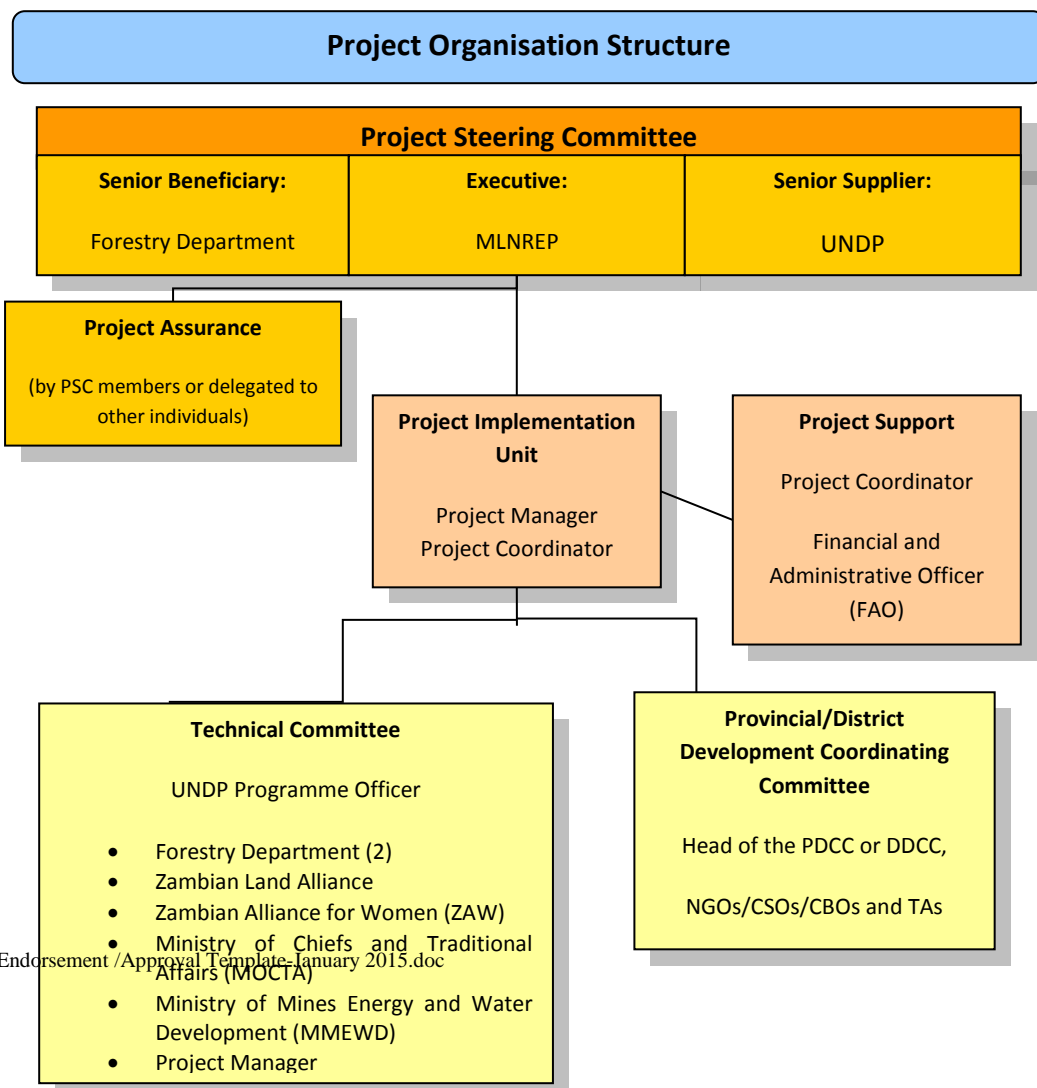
Project Organisation Structure

Project Steering Committee

Senior Beneficiary:

Forestry Department

Executive:

MLNREP

Senior Supplier:

UNDP

Project Assurance

(by PSC members or delegated to other individuals)

Project Implementation Unit

Project Manager
Project Coordinator

Project Support

Project Coordinator

Financial and Administrative Officer (FAO)

Technical Committee

UNDP Programme Officer

- Forestry Department (2)
- Zambian Land Alliance
- Zambian Alliance for Women (ZAW)
- Ministry of Chiefs and Traditional Affairs (MOCTA)
- Ministry of Mines Energy and Water Development (MMEWD)
- Project Manager

Provincial/District Development Coordinating Committee

Head of the PDCC or DDCC,

NGOs/CSOs/CBOs and TAs

Endorsement /Approval Template-January 2015.doc